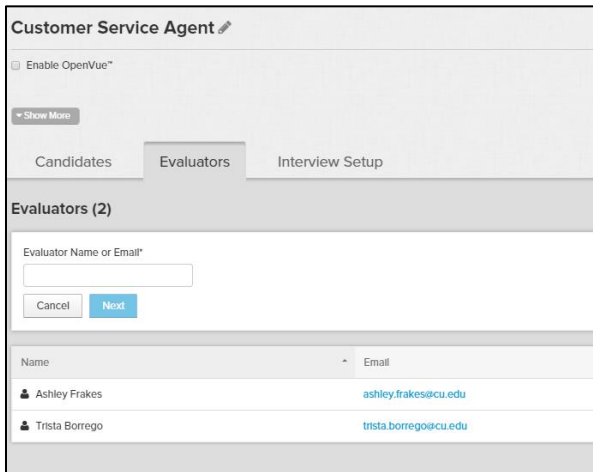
Customer Service Agent

Enable OpenVue™

Show More

Candidates Evaluators Interview Setup

Evaluators (2)

Evaluator Name or Email*

Cancel Next

| Name | Email |
|---|---|
| Ashley Frakes | ashley.frakes@cu.edu |
| Trista Borrego | trista.borrego@cu.edu |